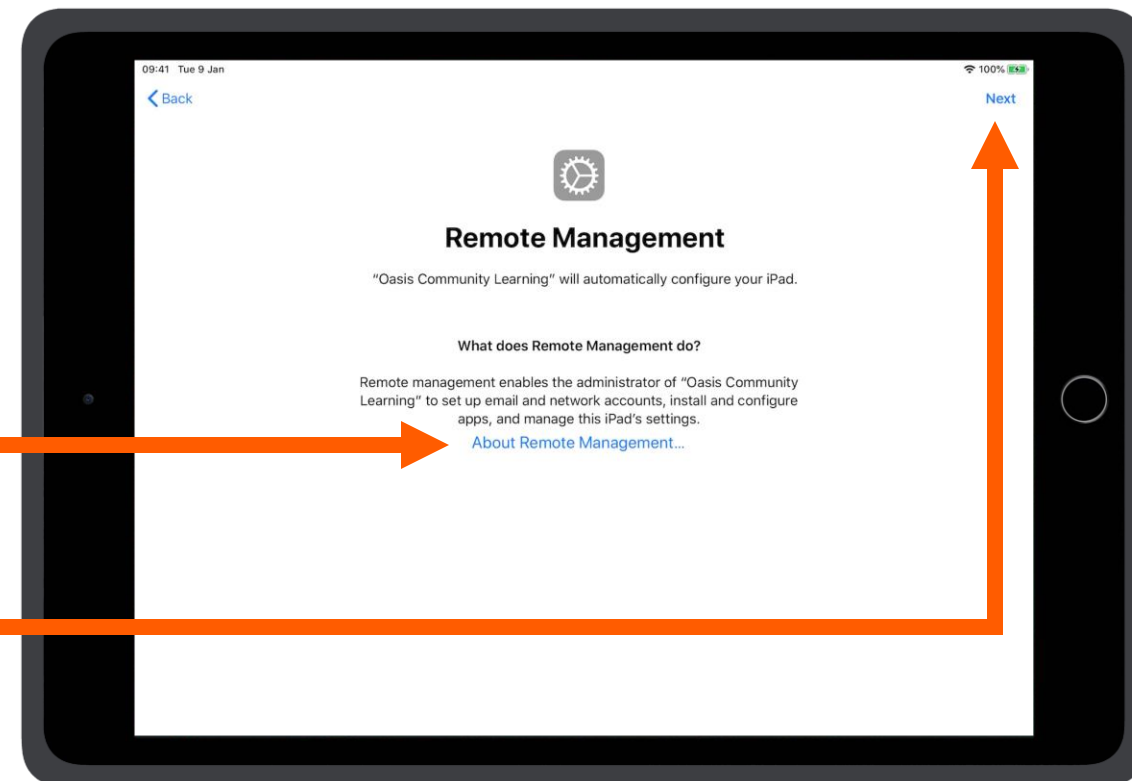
09:41 Tue 9 Jan

100%

Back

Next

Remote Management

“Oasis Community Learning” will automatically configure your iPad.

What does Remote Management do?

Remote management enables the administrator of “Oasis Community Learning” to set up email and network accounts, install and configure apps, and manage this iPad’s settings.

About Remote Management...